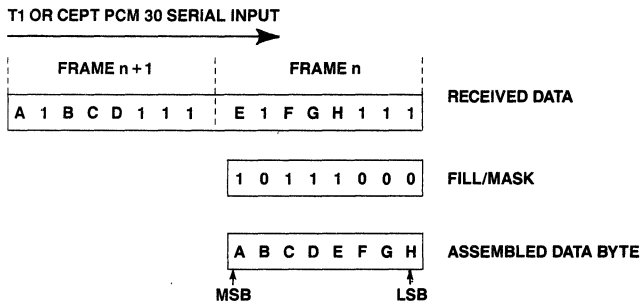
T1 OR CEPT PCM 30 SERIAL INPUT

FRAME n + 1

FRAME n

| A | 1 | B | C | D | 1 | 1 | 1 | E | 1 | F | G | H | 1 | 1 | 1 |
|---|---|---|---|---|---|---|---|---|---|---|---|---|---|---|---|

RECEIVED DATA

| 1 | 0 | 1 | 1 | 1 | 0 | 0 | 0 |
|---|---|---|---|---|---|---|---|

FILL/MASK

| A | B | C | D | E | F | G | H |
|---|---|---|---|---|---|---|---|

ASSEMBLED DATA BYTE

MSB

LSB